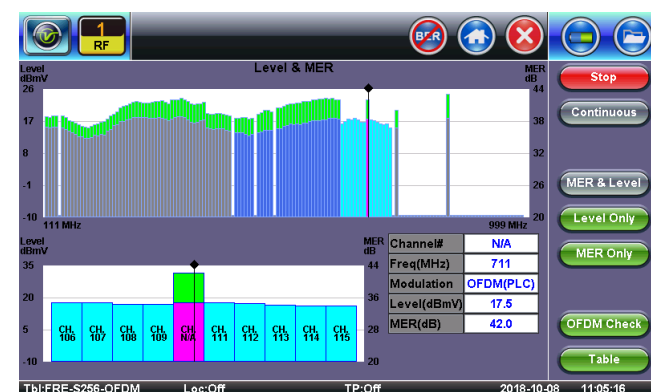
1
RF

BER

Level & MER

Level dBmV

MER dB

26
17
8
-1
-10

44
38
32
26
20

111 MHz
999 MHz

Level dBmV

MER dB

35
20
5
-10

44
36
28
20

CH. 106
CH. 107
CH. 108
CH. 109
CH. N/A
CH. 111
CH. 112
CH. 113
CH. 114
CH. 115

| Channel# | N/A |
|---|---|
| Freq(MHz) | 711 |
| Modulation | OFDM(PLC) |
| Level(dBmV) | 17.5 |
| MER(dB) | 42.0 |

Stop
Continuous
MER & Level
Level Only
MER Only
OFDM Check
Table

Tbl:FRE-S256-OFDM
Loc:Off
TP:Off
2018-10-08
11:05:16